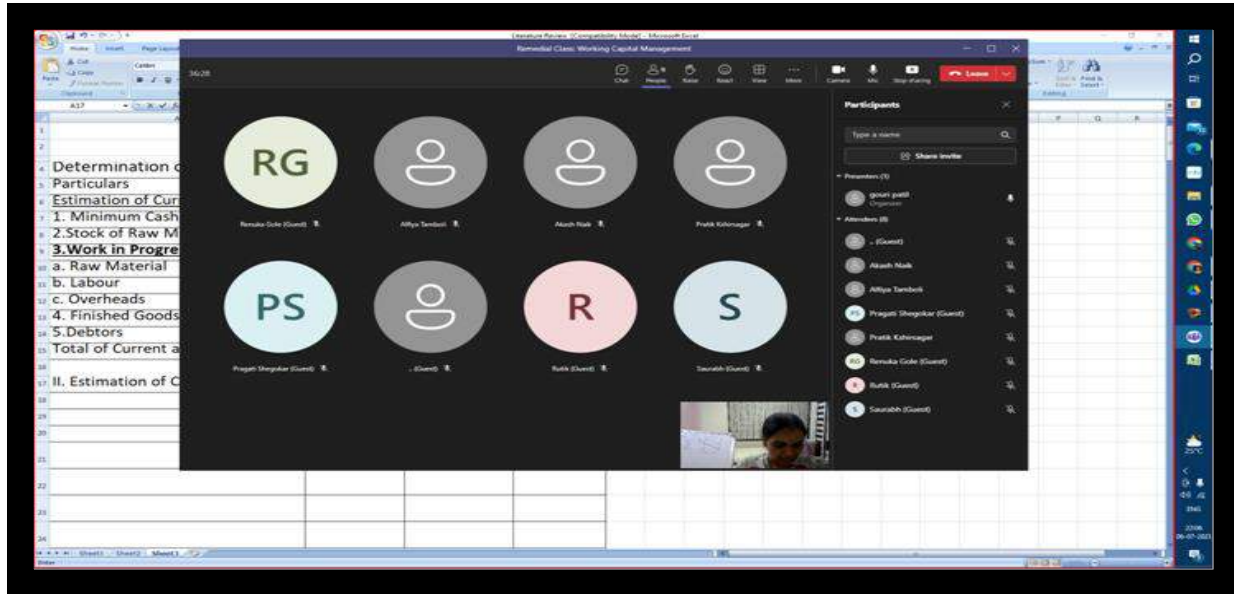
Literature Review [Compatibility Mode] - Microsoft Excel

Remedial Class: Working Capital Management

36:28

Chat People Raise React View More Camera Mic Stop sharing Leave

Home Insert Page Layout

Cut Copy Format Painter Paste Clipboard Calibri

A17

Determination o
Particulars
Estimation of Cur
1. Minimum Cash
2.Stock of Raw M
3.Work in Progre
a. Raw Material
b. Labour
c. Overheads
4. Finished Goods
5.Debtors
Total of Current a

II. Estimation of C

RG
Renuka Gole (Guest)

Alfiya Tamboli

Akash Naik

Pratik Kshirsagar

PS
Pragati Shegokar (Guest)

. (Guest)

R
Rutik (Guest)

S
Saurabh (Guest)

Participants

Type a name

Share invite

Presenters (1)
gouri patil
Organizer

Attendees (8)
. (Guest)
Akash Naik
Alfiya Tamboli
Pragati Shegokar (Guest)
Pratik Kshirsagar
Renuka Gole (Guest)
Rutik (Guest)
Saurabh (Guest)

Sheet1 Sheet2 Sheet3

Ready

25°C

ENG

22:06
06-07-2023